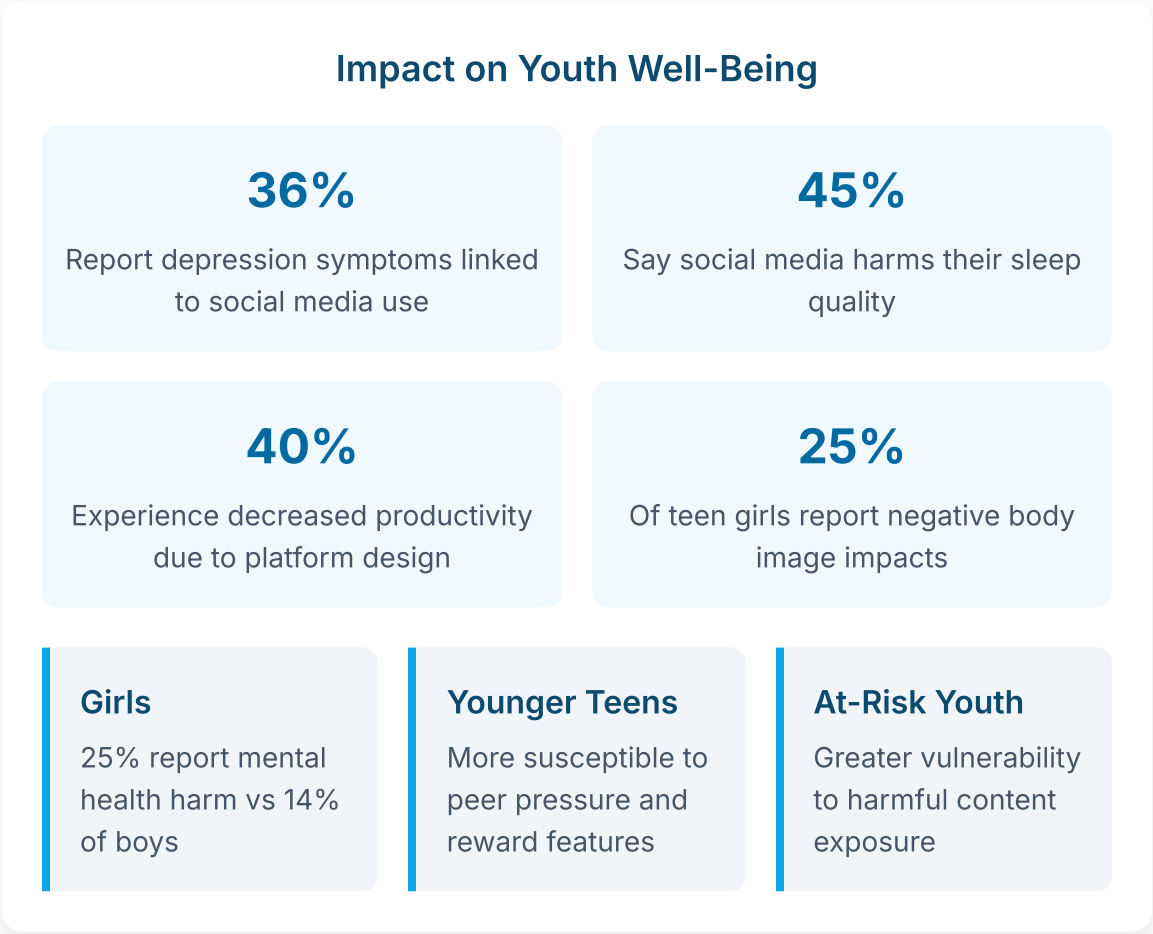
Impact on Youth Well-Being

36%

Report depression symptoms linked to social media use

45%

Say social media harms their sleep quality

40%

Experience decreased productivity due to platform design

25%

Of teen girls report negative body image impacts

Girls

25% report mental health harm vs 14% of boys

Younger Teens

More susceptible to peer pressure and reward features

At-Risk Youth

Greater vulnerability to harmful content exposure